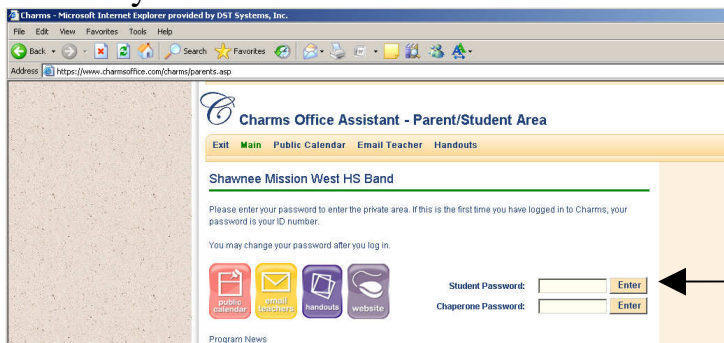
Charms - Microsoft Internet Explorer provided by DST Systems, Inc.

File Edit View Favorites Tools Help

Back Search Favorites

Address https://www.charmsoffice.com/charms/parents.asp

Charms Office Assistant - Parent/Student Area

Exit Main Public Calendar Email Teacher Handouts

Shawnee Mission West HS Band

Please enter your password to enter the private area. If this is the first time you have logged in to Charms, your password is your ID number.

You may change your password after you log in.

public calendar email teachers handouts website

Student Password: Enter

Chaperone Password: Enter

Program News